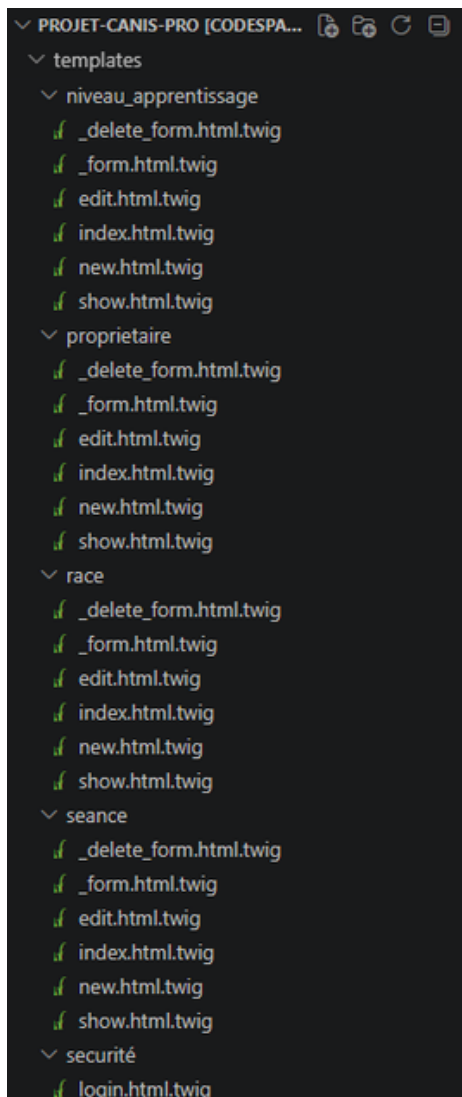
PROJET-CANIS-PRO [CODESPA...
templates
niveau_apprentissage
_delete_form.html.twig
_form.html.twig
edit.html.twig
index.html.twig
new.html.twig
show.html.twig
proprietaire
_delete_form.html.twig
_form.html.twig
edit.html.twig
index.html.twig
new.html.twig
show.html.twig
race
_delete_form.html.twig
_form.html.twig
edit.html.twig
index.html.twig
new.html.twig
show.html.twig
seance
_delete_form.html.twig
_form.html.twig
edit.html.twig
index.html.twig
new.html.twig
show.html.twig
securité
login.html.twig